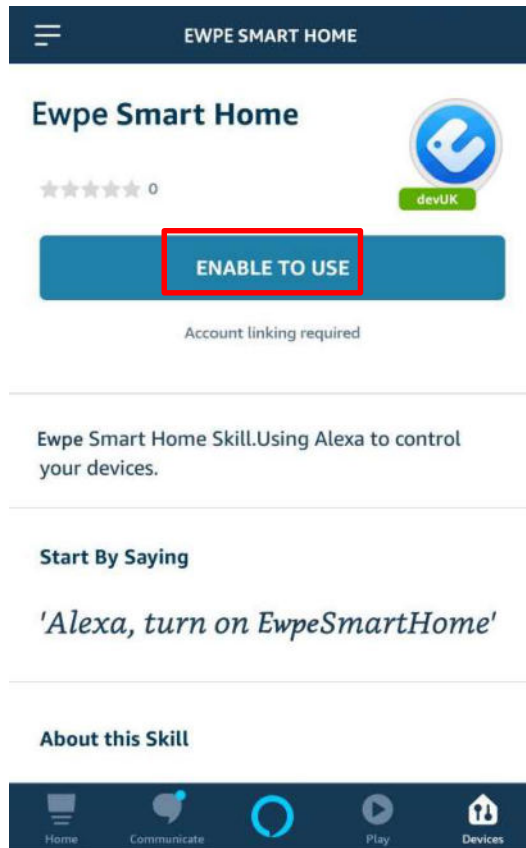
EWPE SMART HOME

Ewpe Smart Home

0

devUK

ENABLE TO USE

Account linking required

Ewpe Smart Home Skill.Using Alexa to control your devices.

Start By Saying

'Alexa, turn on EwpeSmartHome'

About this Skill

Home Communicate Play Devices